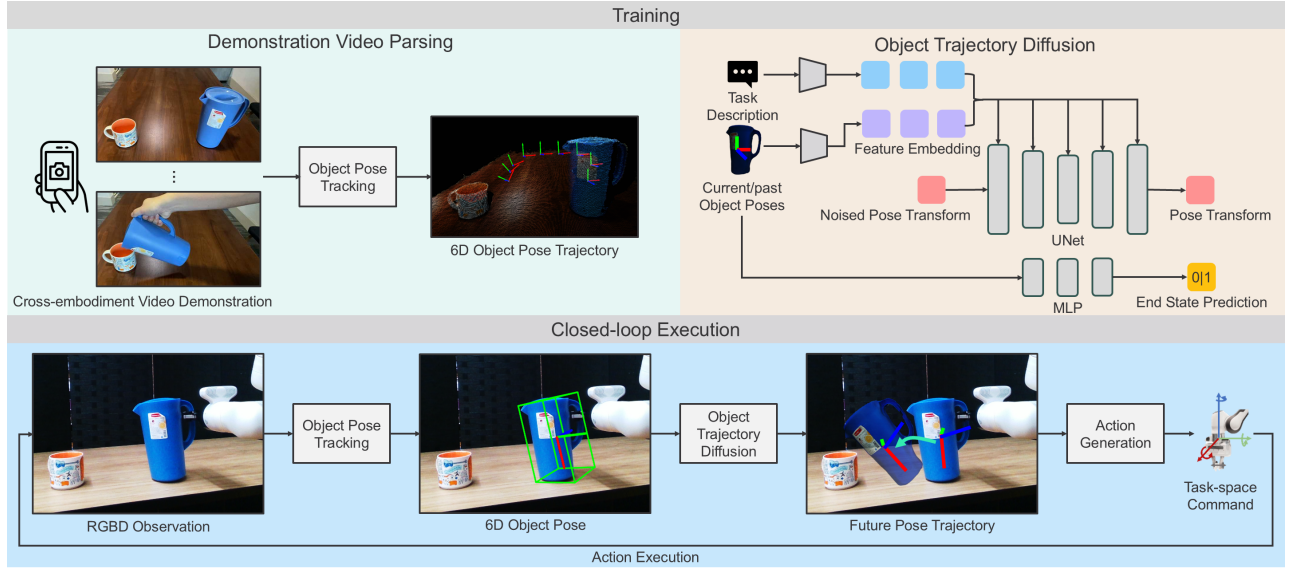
Training

Demonstration Video Parsing

Cross-embodiment Video Demonstration

Object Pose Tracking

6D Object Pose Trajectory

Object Trajectory Diffusion

Task Description

Current/past Object Poses

Feature Embedding

Noised Pose Transform

UNet

Pose Transform

MLP

0|1

End State Prediction

Closed-loop Execution

RGBD Observation

Object Pose Tracking

6D Object Pose

Object Trajectory Diffusion

Future Pose Trajectory

Action Generation

Task-space Command

Action Execution